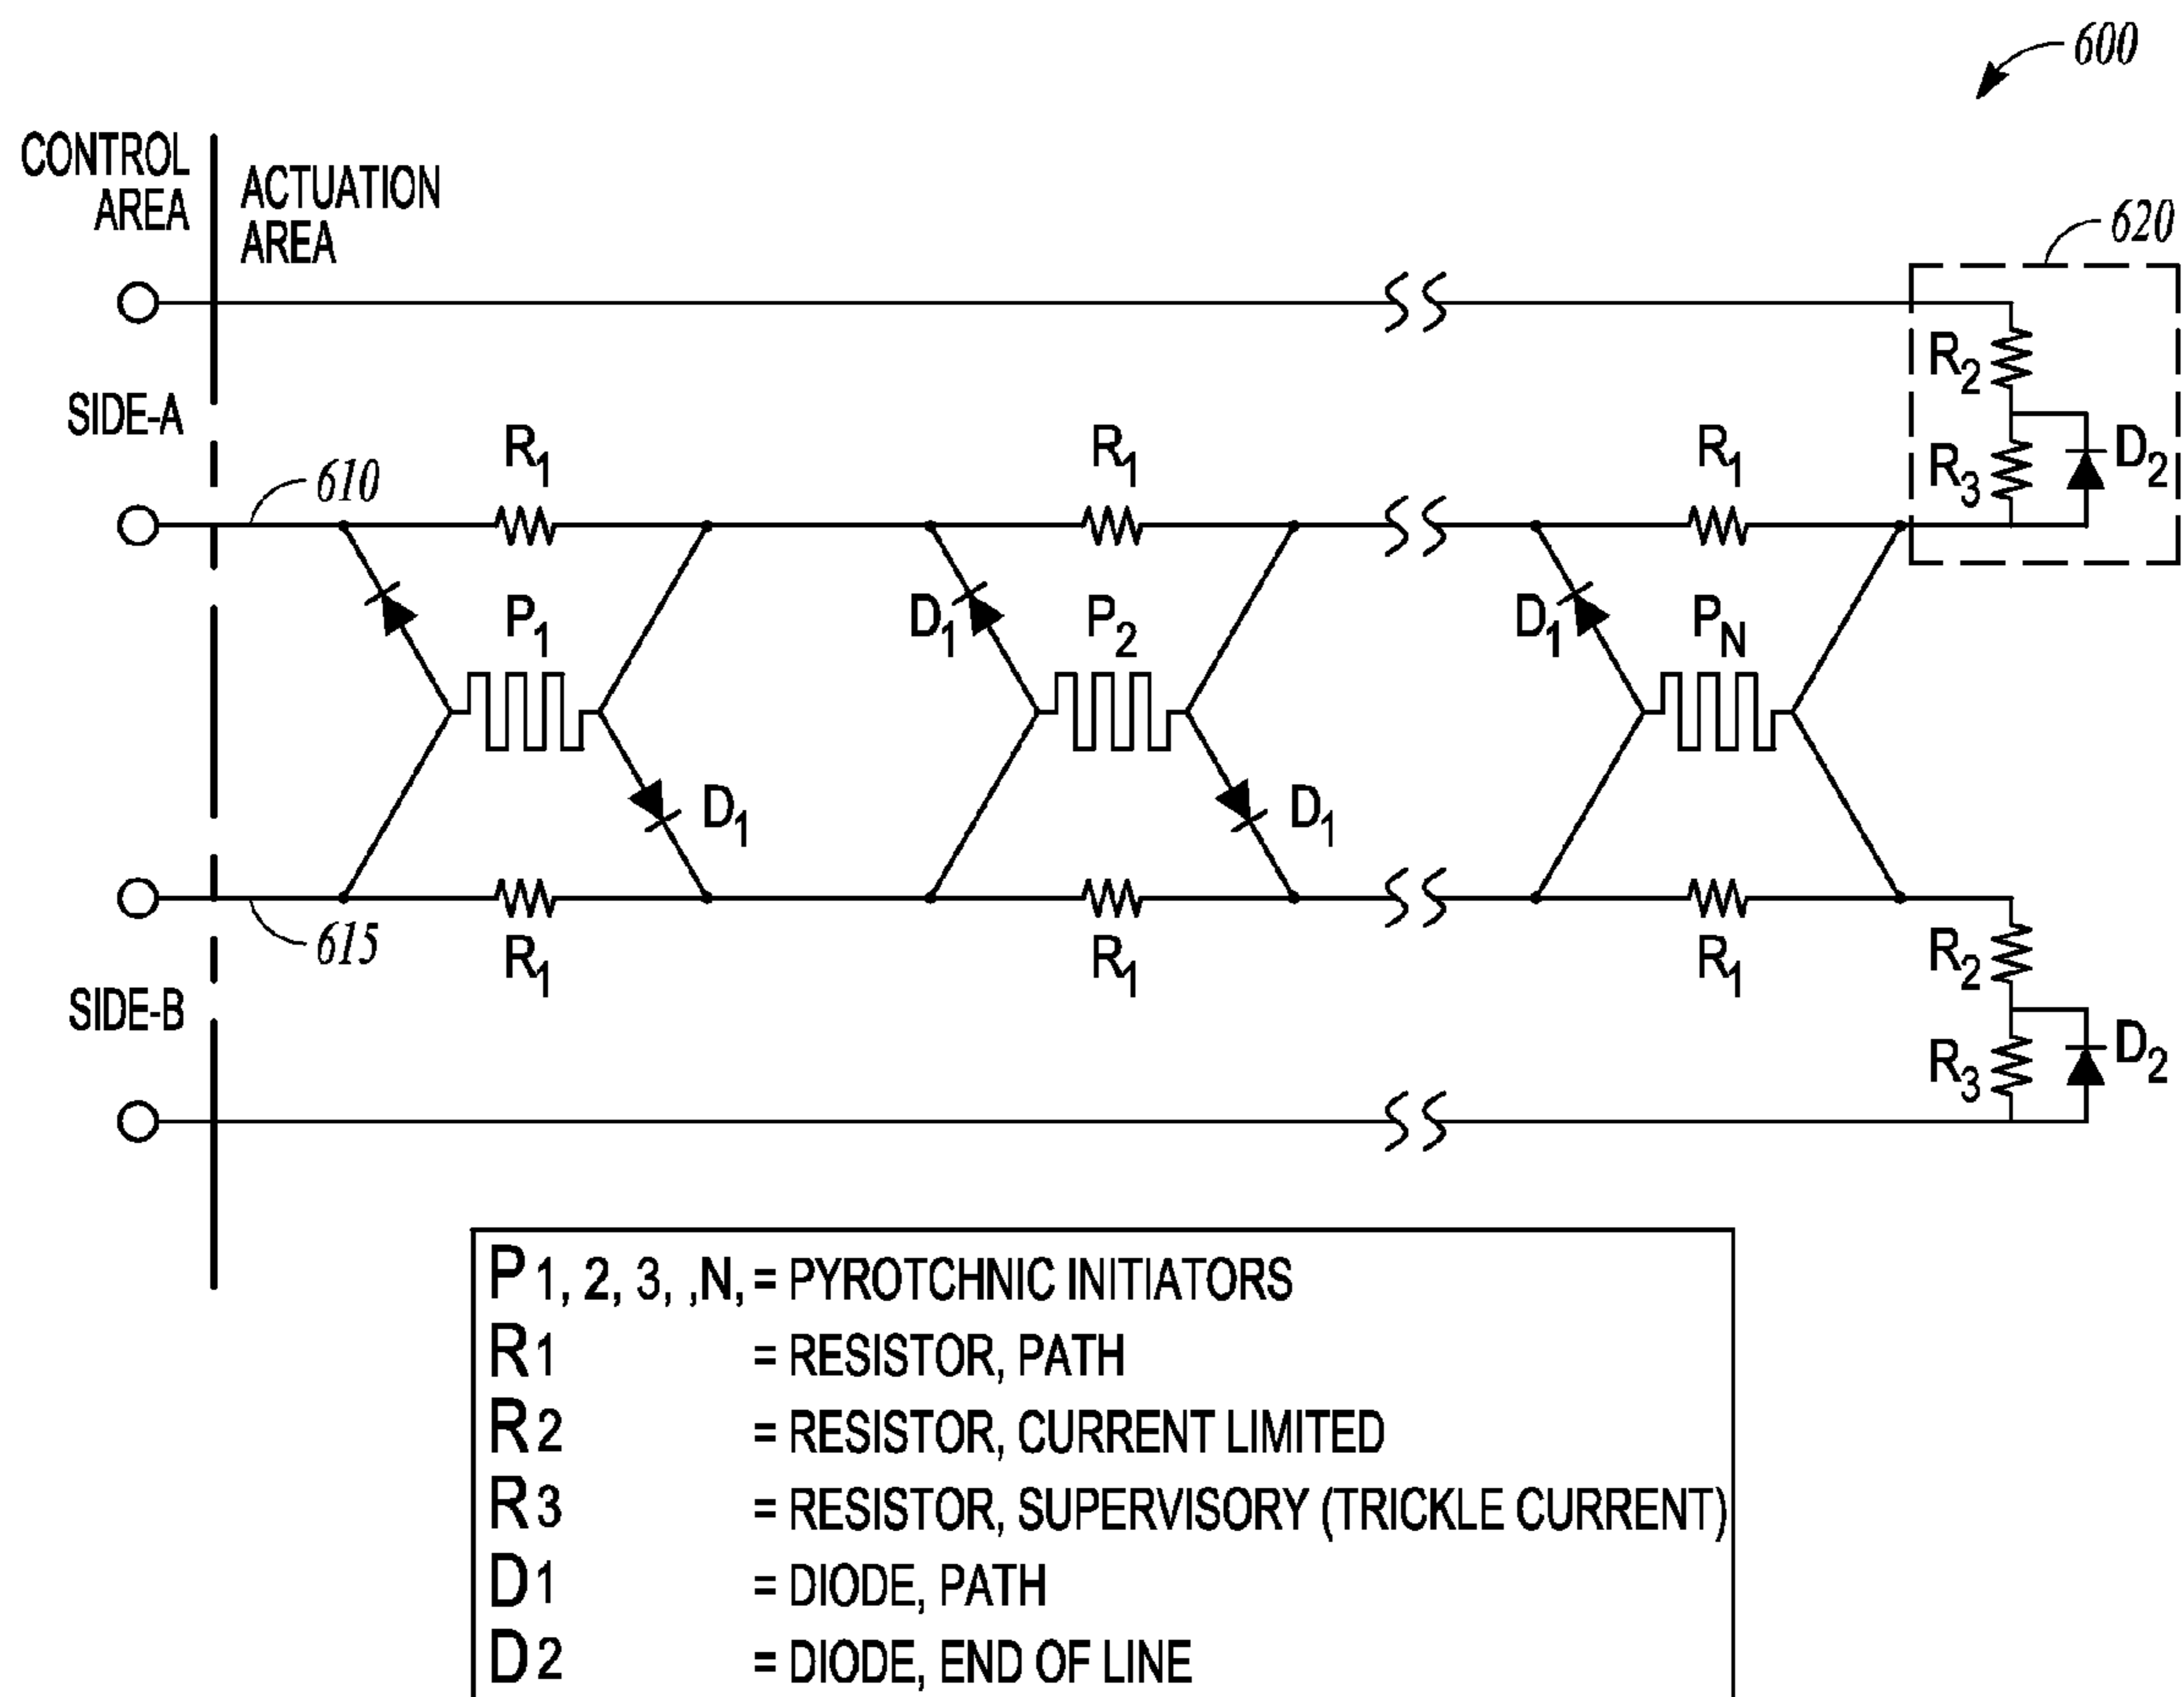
600

CONTROL AREA

ACTUATION AREA

620

SIDE-A

610

$R_1$ $R_1$ $R_1$

$R_2$

$R_3$

$D_2$

$P_1$ $D_1$ $P_2$ $D_1$ $P_N$

$D_1$ $D_1$

615

$R_1$ $R_1$ $R_1$

SIDE-B

$R_2$

$R_3$

$D_2$

| | |
|---|---|
| P 1, 2, 3, ,N, | = PYROTCHNIC INITIATORS |
| R1 | = RESISTOR, PATH |
| R2 | = RESISTOR, CURRENT LIMITED |
| R3 | = RESISTOR, SUPERVISORY (TRICKLE CURRENT) |
| D1 | = DIODE, PATH |
| D2 | = DIODE, END OF LINE |